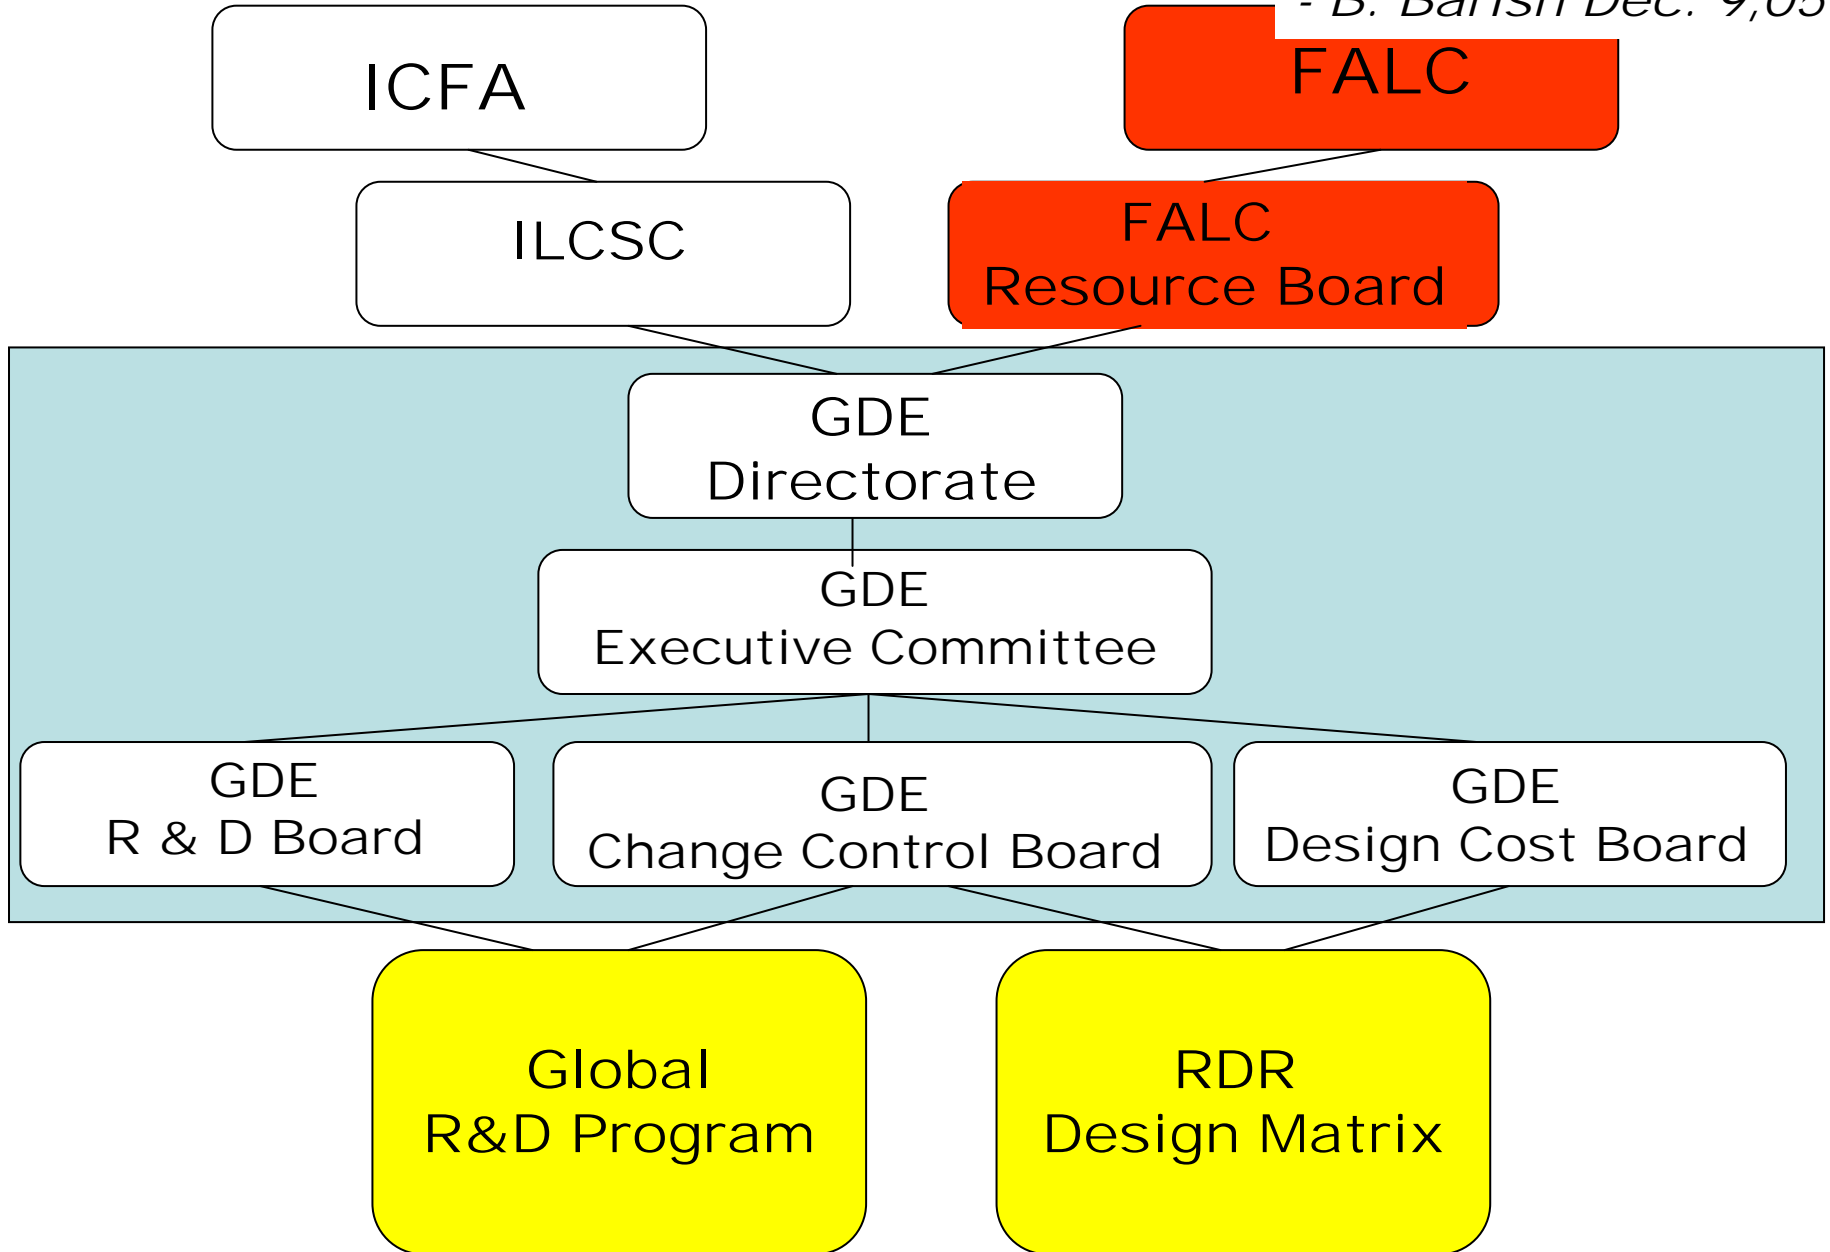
- B. Barish Dec. 9,05

ICFA

FALC

ILCSC

FALC
Resource Board

GDE
Directorate

GDE
Executive Committee

GDE
R & D Board

GDE
Change Control Board

GDE
Design Cost Board

Global
R&D Program

RDR
Design Matrix